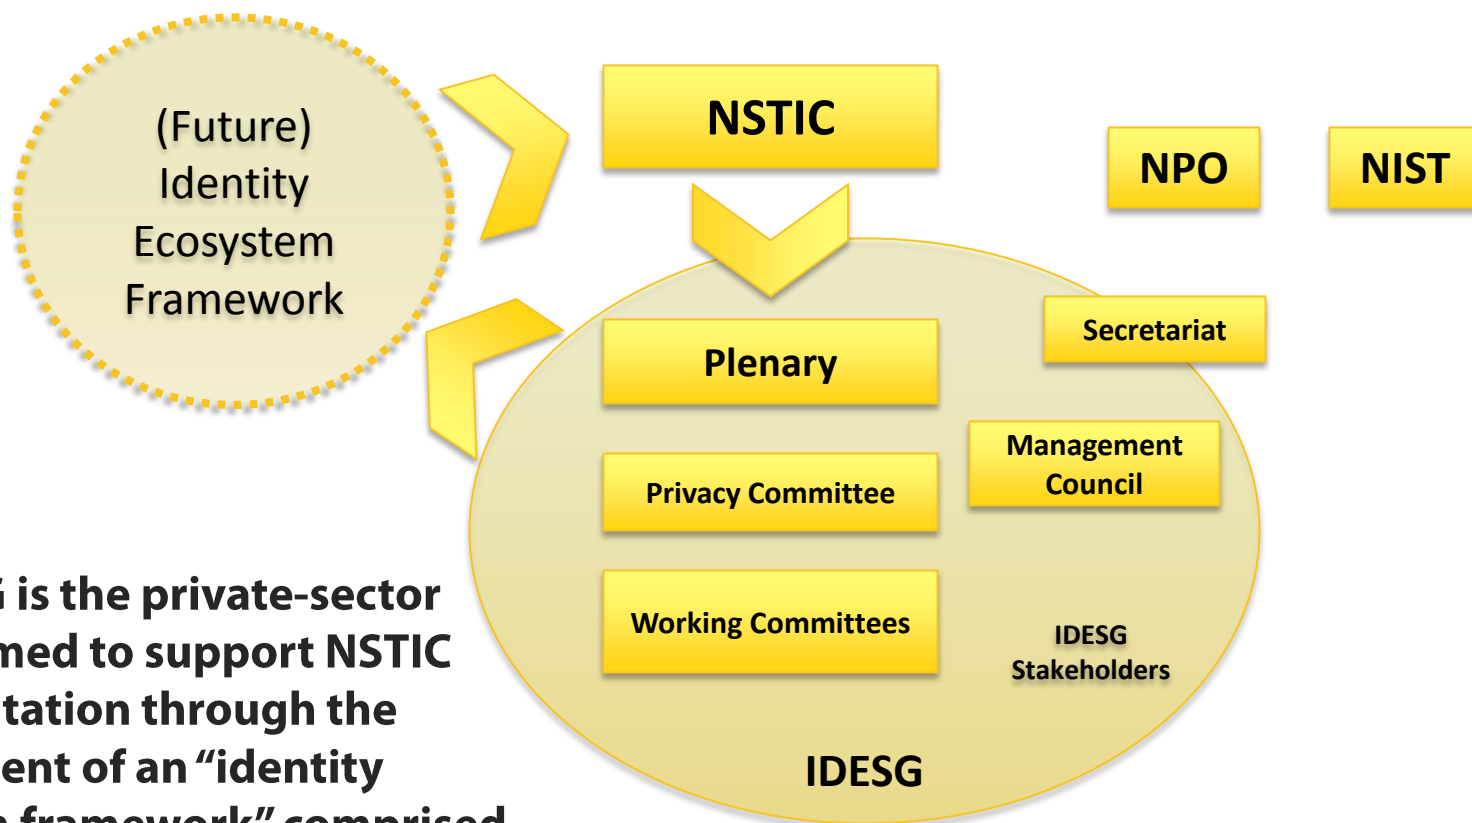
(Future) Identity Ecosystem Framework

NSTIC

NPO

NIST

Plenary

Secretariat

Privacy Committee

Management Council

Working Committees

IDESG Stakeholders

IDESG

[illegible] is the private-sector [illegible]med to support NSTIC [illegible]tation through the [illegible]ent of an “identity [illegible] framework” comprised